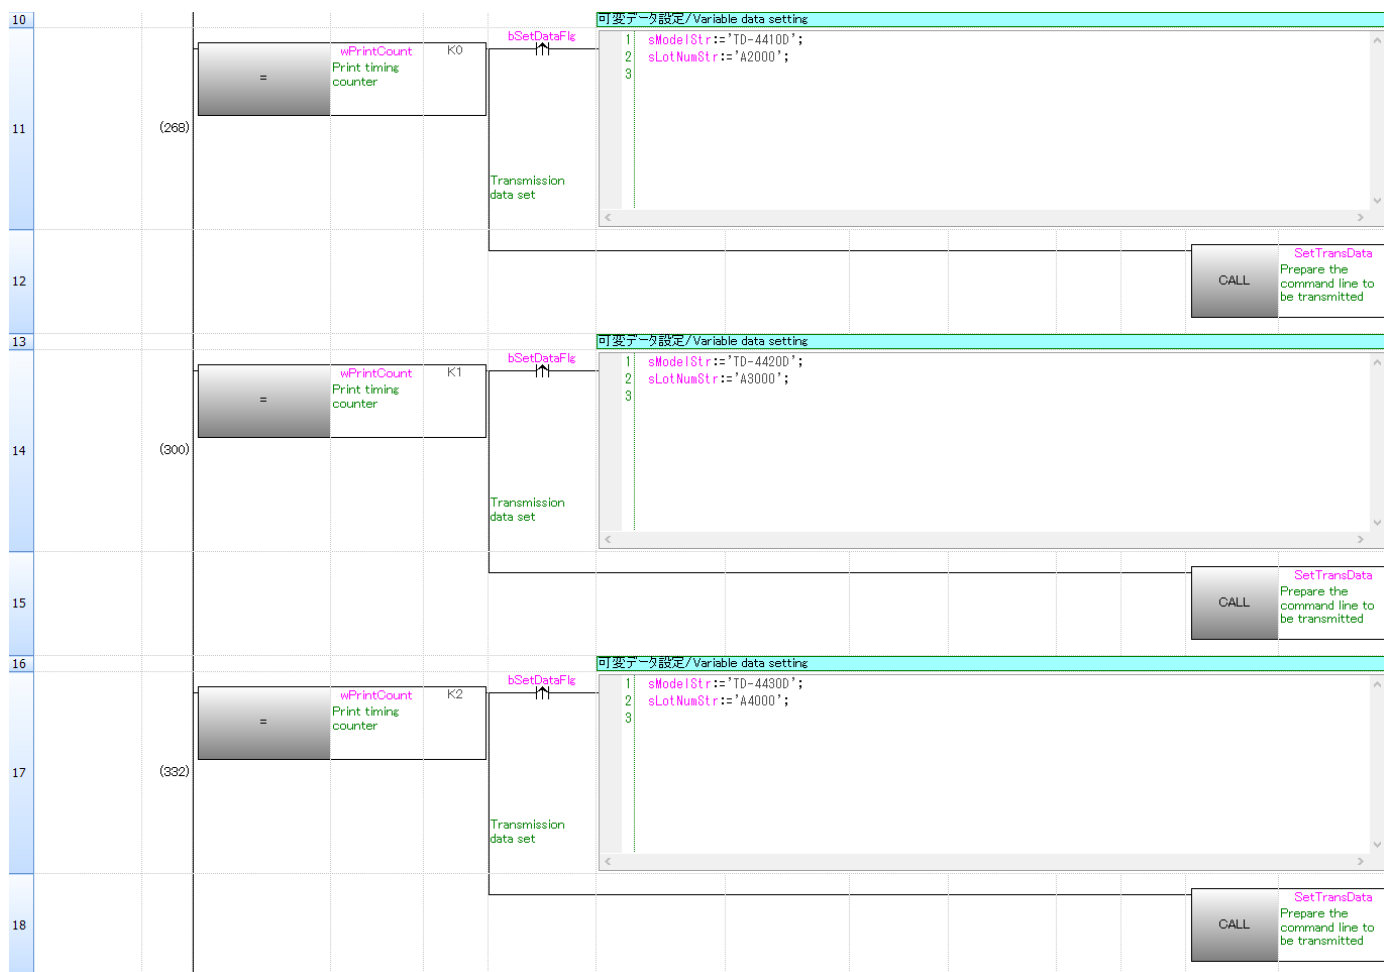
10

可変データ設定/Variable data setting

11

(268)

=

wPrintCount
Print timing counter

K0

bSetDataFlg

Transmission data set

1 sModelStr:='TD-4410D';
2 sLotNumStr:='A2000';
3

12

CALL

SetTransData
Prepare the command line to be transmitted

13

可変データ設定/Variable data setting

14

(300)

=

wPrintCount
Print timing counter

K1

bSetDataFlg

Transmission data set

1 sModelStr:='TD-4420D';
2 sLotNumStr:='A3000';
3

15

CALL

SetTransData
Prepare the command line to be transmitted

16

可変データ設定/Variable data setting

17

(332)

=

wPrintCount
Print timing counter

K2

bSetDataFlg

Transmission data set

1 sModelStr:='TD-4430D';
2 sLotNumStr:='A4000';
3

18

CALL

SetTransData
Prepare the command line to be transmitted